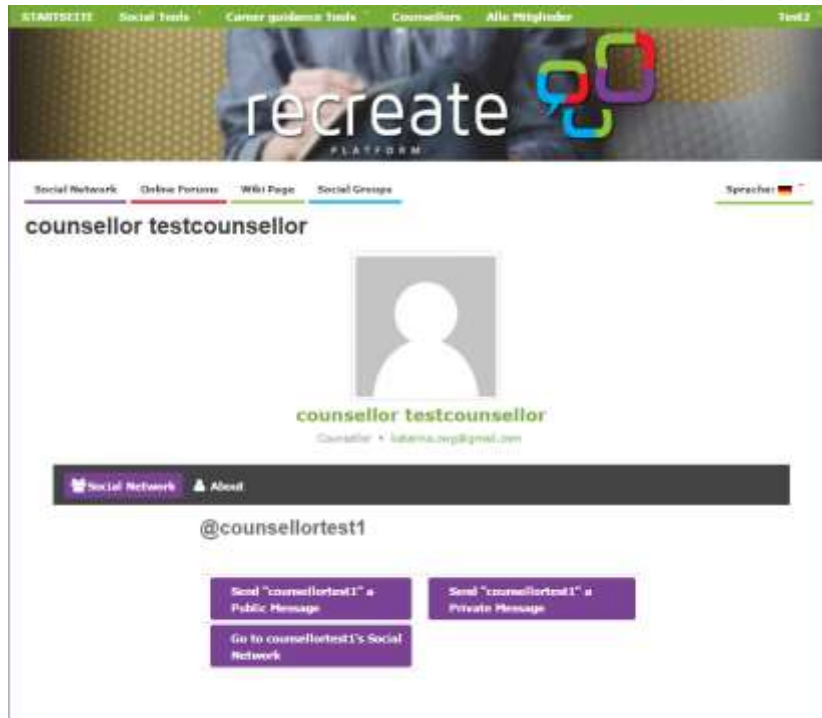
STARTSEITE Social Tools Career guidance Tools Counsellors Alle Mitglieder Test2

recreate
PLATFORM

Social Network Online Forums Wiki Page Social Groups Sprache:

counsellor testcounsellor

counsellor testcounsellor
Counsellor • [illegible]@gmail.com

Social Network About

@counsellortest1

Send "counsellortest1" a Public Message

Send "counsellortest1" a Private Message

Go to counsellortest1's Social Network